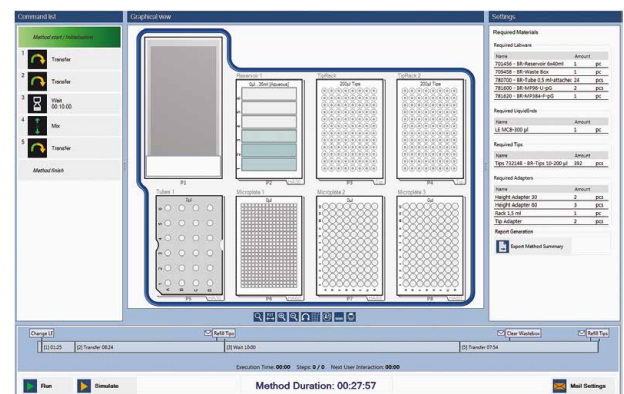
Command list

Method start / Initialization

1 Transfer

2 Transfer

3 Wait 00:10:00

4 Mix

5 Transfer

Method finish

Graphical view

P1

Reservoir 1
0µl...30ml [Aqueous]

P2

TipRack 1
200µl Tips

P3

TipRack 2
200µl Tips

P4

Tubes 1
0µl

P5

Microplate 1
0µl

P6

Microplate 2
0µl

P7

Microplate 3
0µl

P8

Settings

Required Materials

Required Labware

| Name | Amount | |
|---|---|---|
| 701456 - BR-Reservoir 6x40ml | 1 | pc |
| 709456 - BR-Waste Box | 1 | pc |
| 780750 - BR-Tube 0.5 ml-attache | 24 | pcs |
| 781600 - BR-MP96-U-pG | 2 | pcs |
| 781620 - BR-MP384-F-pG | 1 | pc |

Required LiquidEnds

| Name | Amount | |
|---|---|---|
| LE MC8-200 µl | 1 | pc |

Required Tips

| Name | Amount | |
|---|---|---|
| Tips 732148 - BR-Tips 10-200 µl | 392 | pcs |

Required Adapters

| Name | Amount | |
|---|---|---|
| Height Adapter 20 | 2 | pcs |
| Height Adapter 60 | 3 | pcs |
| Rack 1,5 ml | 1 | pc |
| Tip Adapter | 2 | pcs |

Report Generation

Export Method Summary

Change LE

Refill Tips

Clear Wastebox

Refill Tips

[1] 01:25

[2] Transfer 08:24

[3] Wait 10:00

[5] Transfer 07:54

Execution Time: 00:00 Steps: 0 / 0 Next User Interaction: 00:00

Run

Simulate

Method Duration: 00:27:57

Mail Settings